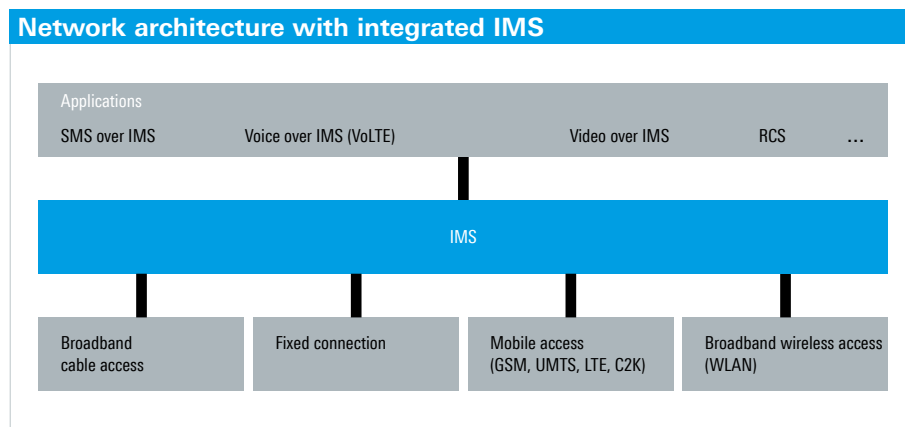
Network architecture with integrated IMS

Applications

SMS over IMS

Voice over IMS (VoLTE)

Video over IMS

RCS

...

IMS

Broadband cable access

Fixed connection

Mobile access (GSM, UMTS, LTE, C2K)

Broadband wireless access (WLAN)